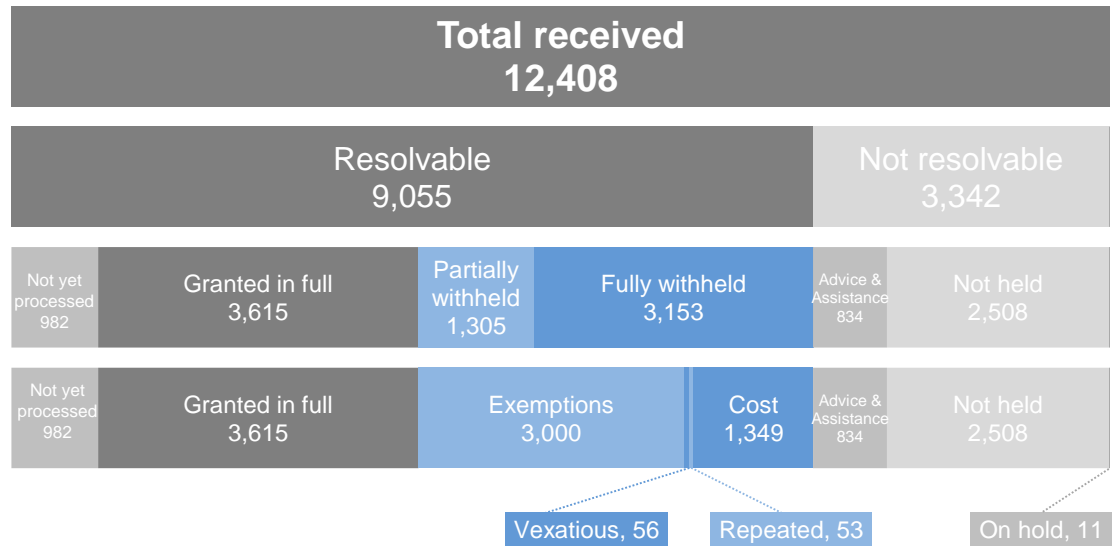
Total received
12,408

Resolvable
9,055

Not resolvable
3,342

Not yet processed
982

Granted in full
3,615

Partially withheld
1,305

Fully withheld
3,153

Advice & Assistance
834

Not held
2,508

Not yet processed
982

Granted in full
3,615

Exemptions
3,000

Cost
1,349

Advice & Assistance
834

Not held
2,508

Vexatious, 56

Repeated, 53

On hold, 11